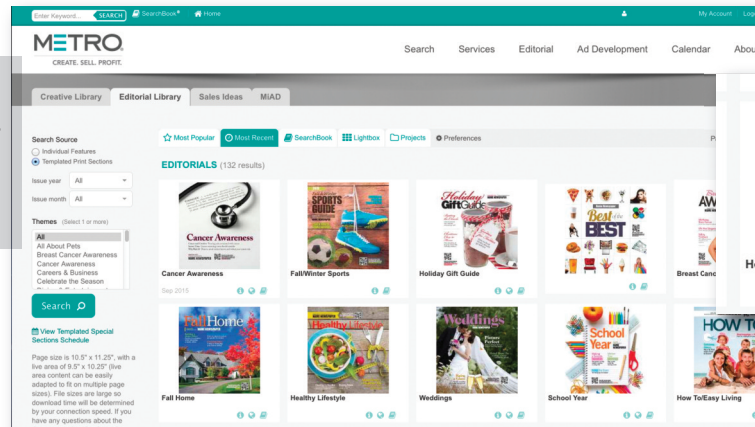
Enter Keyword... SEARCH SearchBook Home My Account Log

METRO
CREATE. SELL. PROFIT.

Search Services Editorial Ad Development Calendar Abou

Creative Library Editorial Library Sales Ideas MiAD

Search Source
Individual Features
Templated Print Sections

Issue year All
Issue month All

Themes (Select 1 or more)
All
All About Pets
Breast Cancer Awareness
Cancer Awareness
Careers & Business
Celebrate the Season

Search

View Templated Special Sections Schedule

Page size is 10.5" x 11.25", with a live area of 9.5" x 10.25" (live area content can be easily adapted to fit on multiple page sizes). File sizes are large so download time will be determined by your connection speed. If you have any questions about the

Most Popular Most Recent SearchBook Lightbox Projects Preferences

EDITORIALS (132 results)

Cancer Awareness
Sep 2015
Cancer Awareness

SPORTS GUIDE
Fall/Winter Sports

Holiday Gift Guide
Holiday Gift Guide

Best of the BEST

Breast Canc

Fall Home
Fall Home

Healthy Lifestyle
Healthy Lifestyle

Weddings
Weddings

School Year
School Year

HOW TO
How To/Easy Living

He